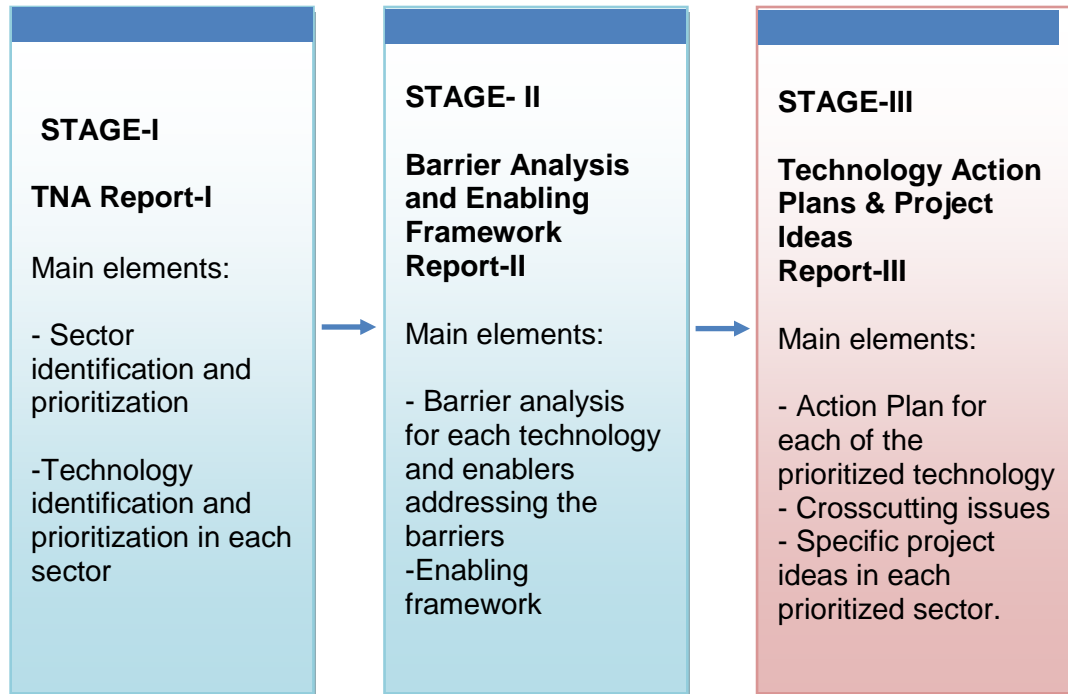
STAGE-I

TNA Report-I

Main elements:

- Sector identification and prioritization

-Technology identification and prioritization in each sector

STAGE- II

Barrier Analysis and Enabling Framework Report-II

Main elements:

- Barrier analysis for each technology and enablers addressing the barriers
-Enabling framework

STAGE-III

Technology Action Plans & Project Ideas Report-III

Main elements:

- Action Plan for each of the prioritized technology
- Crosscutting issues
- Specific project ideas in each prioritized sector.